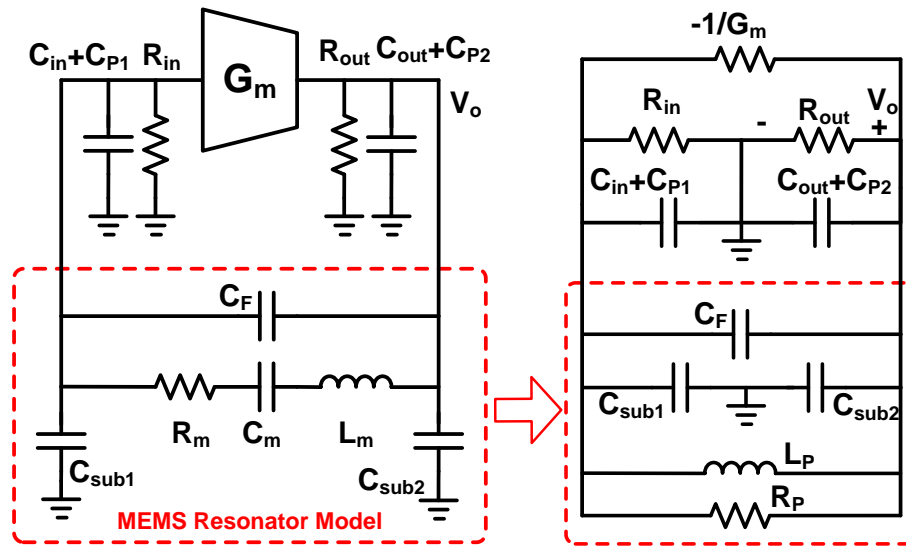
$C_{in}+C_{P1}$ $R_{in}$ $G_m$ $R_{out}$ $C_{out}+C_{P2}$

$V_o$

$C_F$

$R_m$ $C_m$ $L_m$

$C_{sub1}$ $C_{sub2}$

MEMS Resonator Model

$-1/G_m$

$R_{in}$ - $R_{out}$ $V_o$ +

$C_{in}+C_{P1}$ $C_{out}+C_{P2}$

$C_F$

$C_{sub1}$ $C_{sub2}$

$L_P$

$R_P$